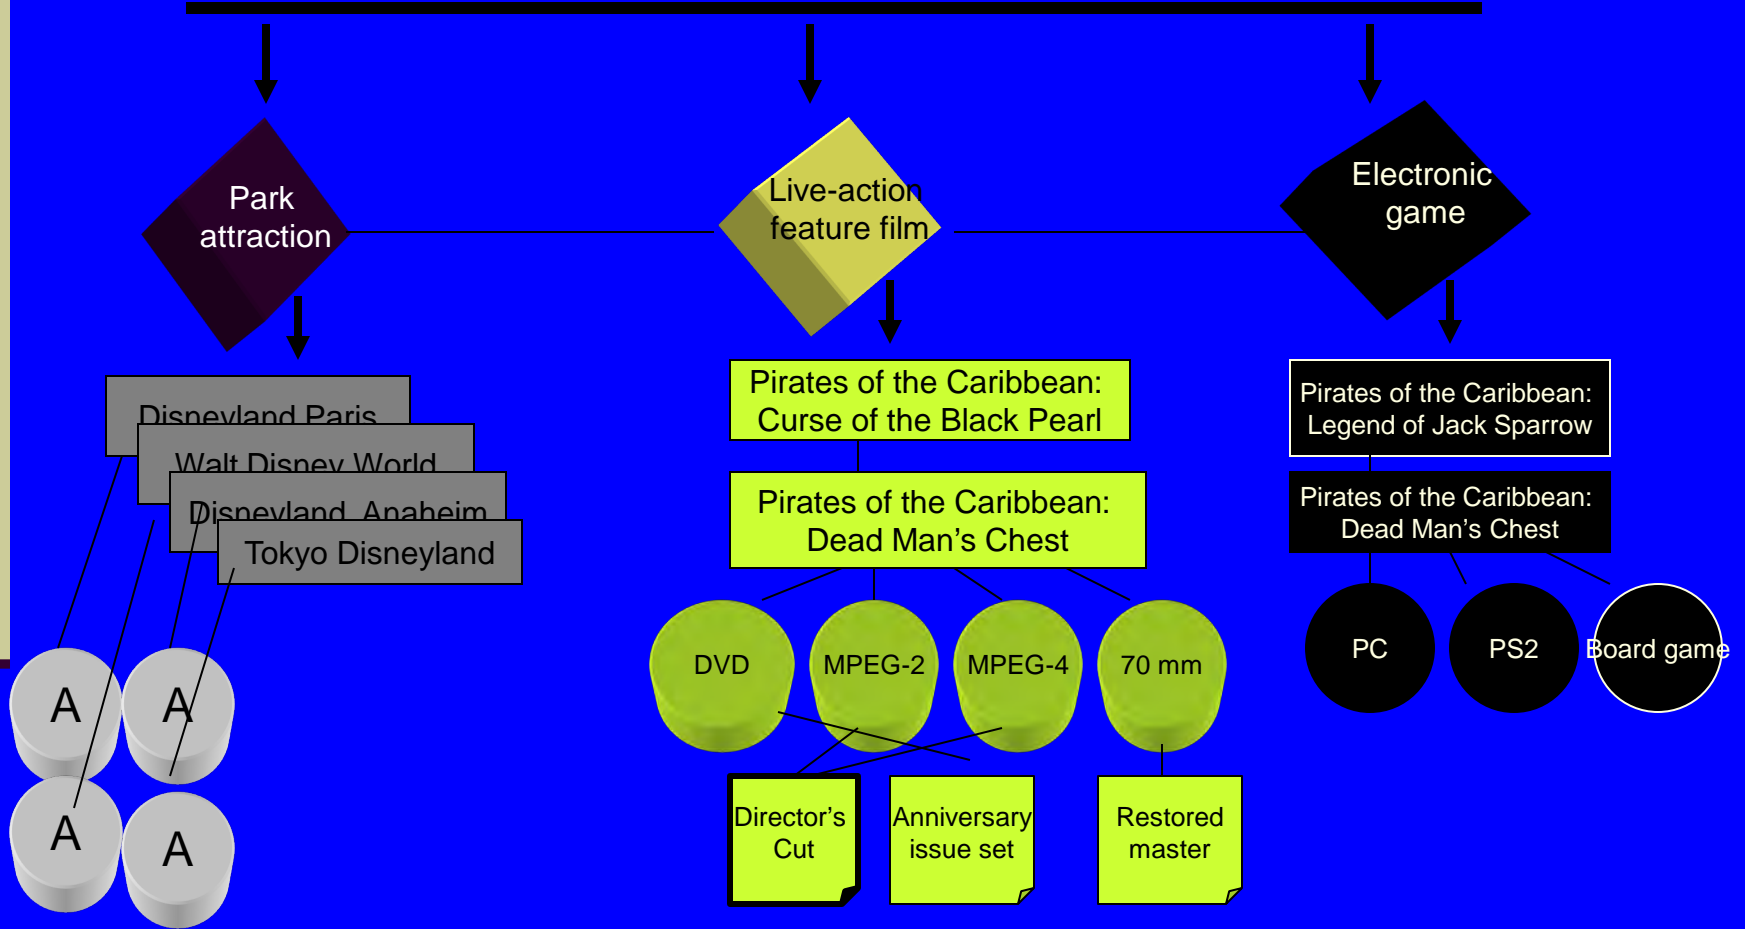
Park attraction

Live-action feature film

Electronic game

Disneyland Paris

Walt Disney World

Disneyland Anaheim

Tokyo Disneyland

A

A

A

A

Pirates of the Caribbean: Curse of the Black Pearl

Pirates of the Caribbean: Dead Man's Chest

DVD

MPEG-2

MPEG-4

70 mm

Director's Cut

Anniversary issue set

Restored master

Pirates of the Caribbean: Legend of Jack Sparrow

Pirates of the Caribbean: Dead Man's Chest

PC

PS2

Board game